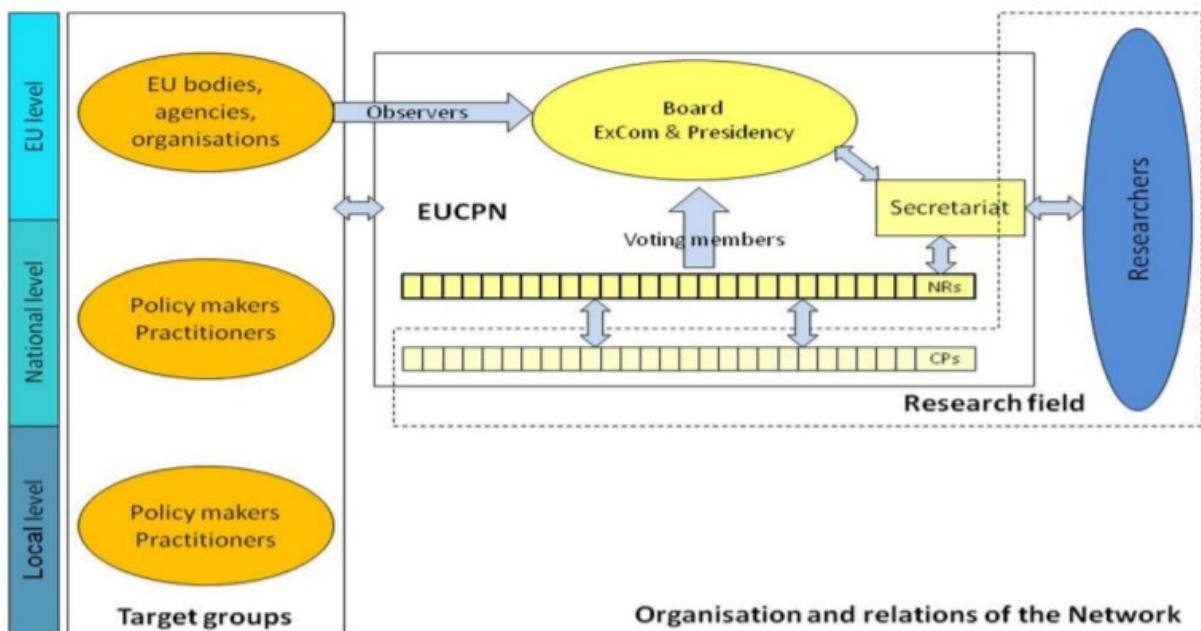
EU level

National level

Local level

EU bodies, agencies, organisations

Policy makers Practitioners

Policy makers Practitioners

Target groups

Observers

Board ExCom & Presidency

EUCPN

Voting members

Secretariat

NRs

CPs

Researchers

Research field

Organisation and relations of the Network